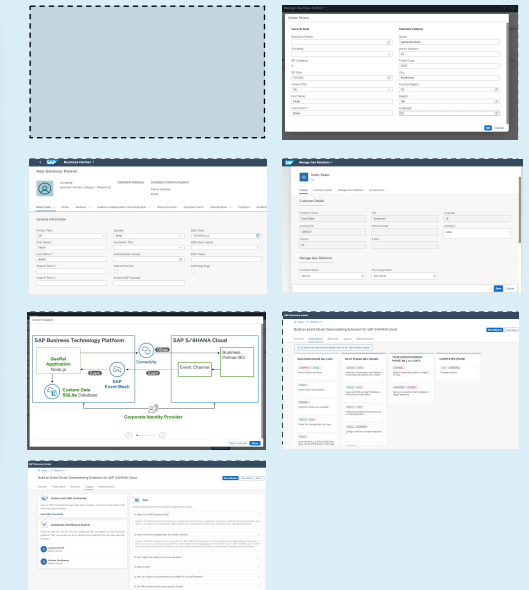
SAP Business Technology Platform

SAP S/4HANA Cloud

Geofol Application Node.js

Connectivity

Business Partner BO

SAP Event Mesh

Event Channel

Custom Data SQLite Database

Corporate Identity Provider

New Business Partner

General Information

Smith Baker

Customer Details

Manage Geo Relations

Build an Event-Driven Geomodeling Extension for SAP S/4HANA Cloud

Build an Event-Driven Geomodeling Extension for SAP S/4HANA Cloud